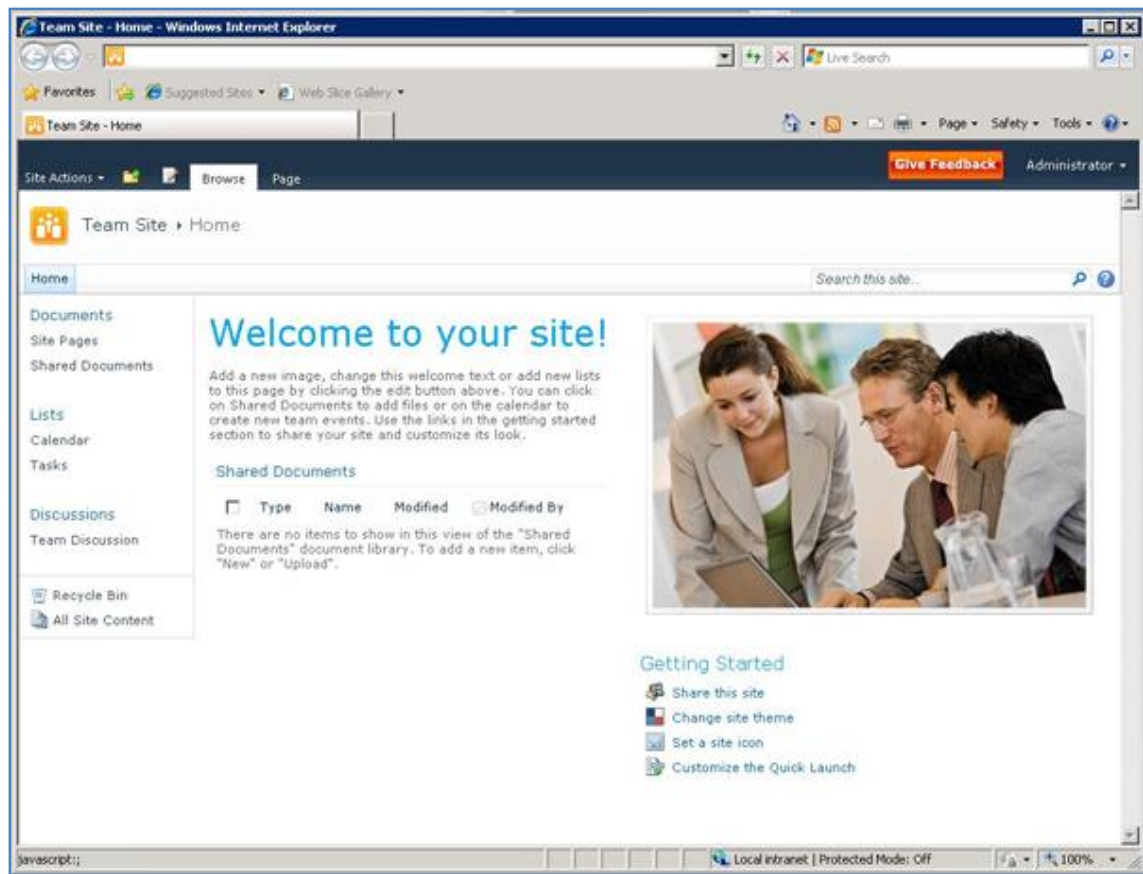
Team Site - Home - Windows Internet Explorer

Live Search

Favorites | Suggested Sites ▾ | Web Slice Gallery ▾

Team Site - Home

Page ▾ Safety ▾ Tools ▾

Site Actions ▾ | Browse | Page | Give Feedback | Administrator ▾

Team Site ▸ Home

Home

Search this site...

Documents
Site Pages
Shared Documents

Lists
Calendar
Tasks

Discussions
Team Discussion

Recycle Bin
All Site Content

Welcome to your site!

Add a new image, change this welcome text or add new lists to this page by clicking the edit button above. You can click on Shared Documents to add files or on the calendar to create new team events. Use the links in the getting started section to share your site and customize its look.

Shared Documents

| | Type | Name | Modified | Modified By |
|---|---|---|---|---|

There are no items to show in this view of the "Shared Documents" document library. To add a new item, click "New" or "Upload".

Getting Started
Share this site
Change site theme
Set a site icon
Customize the Quick Launch

javascript:;

Local intranet | Protected Mode: Off

100%